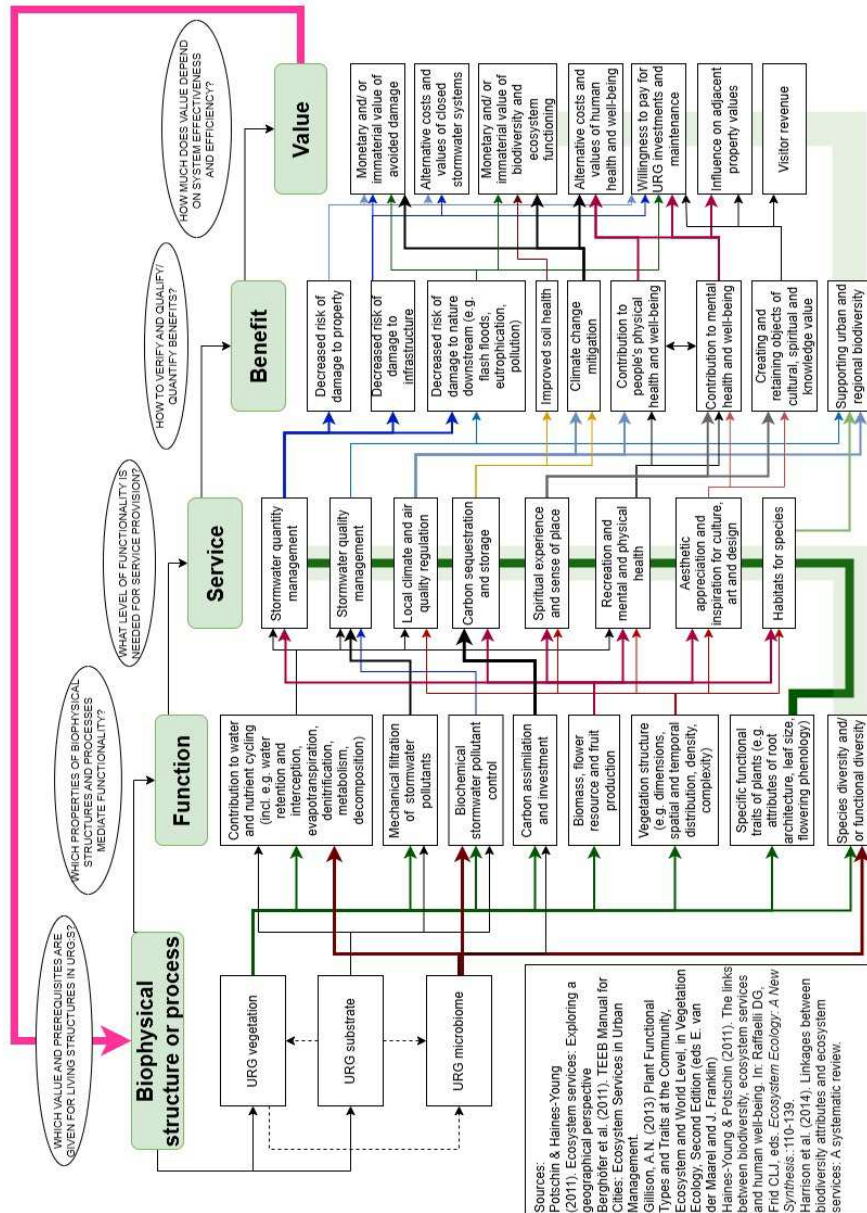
WHICH VALUE AND PREREQUISITES ARE GIVEN FOR LIVING STRUCTURES IN URGS?

Biophysical structure or process

URG vegetation

URG substrate

URG microbiome

WHICH PROPERTIES OF BIOPHYSICAL STRUCTURES AND PROCESSES MEDIATE FUNCTIONALITY?

Function

Contribution to water and nutrient cycling (incl. e.g. water retention and interception, evapotranspiration, denitrification, metabolism, decomposition)

Mechanical filtration of stormwater pollutants

Biochemical stormwater pollutant control

Carbon assimilation and investment

Biomass, flower resource and fruit production

Vegetation structure (e.g. dimensions, spatial and temporal distribution, density, complexity)

Specific functional traits of plants (e.g. attributes of root architecture, leaf size, flowering phenology)

Species diversity and/ or functional diversity

WHAT LEVEL OF FUNCTIONALITY IS NEEDED FOR SERVICE PROVISION?

Service

Stormwater quantity management

Stormwater quality management

Local climate and air quality regulation

Carbon sequestration and storage

Spiritual experience and sense of place

Recreation and mental and physical health

Aesthetic appreciation and inspiration for culture, art and design

Habitats for species

HOW TO VERIFY AND QUALIFY/ QUANTIFY BENEFITS?

Benefit

Decreased risk of damage to property

Decreased risk of damage to infrastructure

Decreased risk of damage to nature downstream (e.g. flash floods, eutrophication, pollution)

Improved soil health

Climate change mitigation

Contribution to people's physical health and well-being

Contribution to mental health and well-being

Creating and retaining objects of cultural, spiritual and knowledge value

Supporting urban and regional biodiversity

HOW MUCH DOES VALUE DEPEND ON SYSTEM EFFECTIVENESS AND EFFICIENCY?

Value

Monetary and/ or immaterial value of avoided damage

Alternative costs and values of closed stormwater systems

Monetary and/ or immaterial value of biodiversity and ecosystem functioning

Alternative costs and values of human health and well-being

Willingness to pay for URG investments and maintenance

Influence on adjacent property values

Visitor revenue

Sources:
Potschin & Haines-Young (2011). Ecosystem services: Exploring a geographical perspective
Berghöfer et al. (2011). TEEB Manual for Cities: Ecosystem Services in Urban Management.
Gillison, A.N. (2013) Plant Functional Types and Traits at the Community, Ecosystem and World Level, in Vegetation Ecology, Second Edition (eds E. van der Maarel and J. Franklin)
Haines-Young & Potschin (2011). The links between biodiversity, ecosystem services and human well-being. In: Raffaelli DG, Frid CLJ, eds. Ecosystem Ecology: A New Synthesis.:110-139.
Harrison et al. (2014). Linkages between biodiversity attributes and ecosystem services: A systematic review.